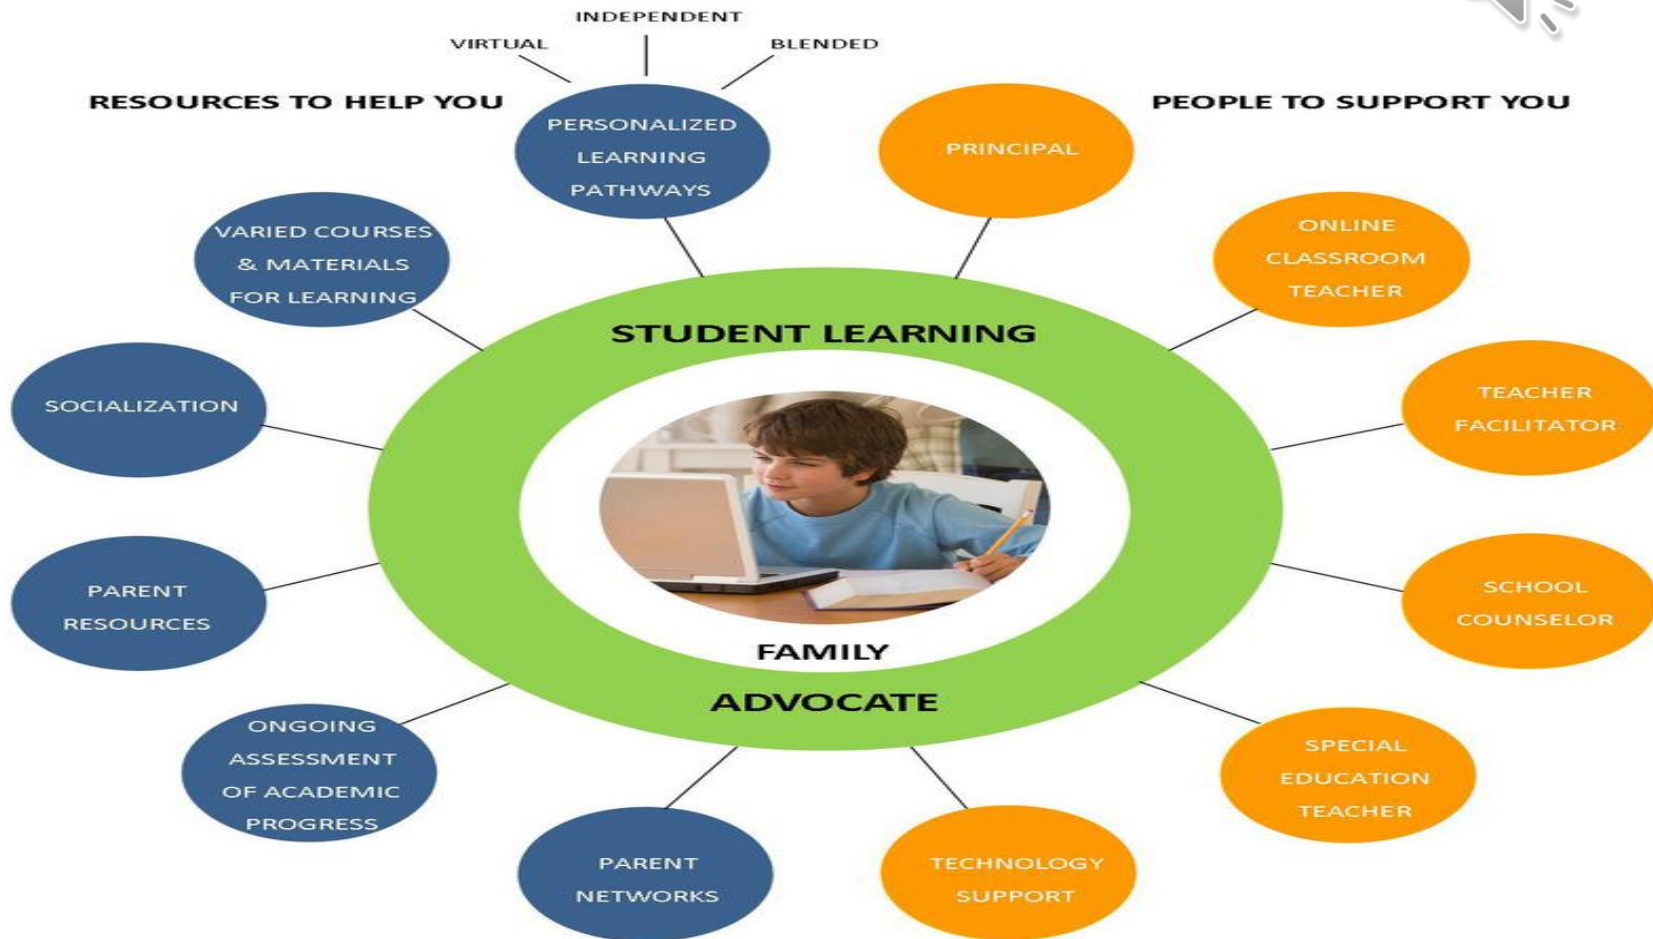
INDEPENDENT

VIRTUAL

BLENDED

RESOURCES TO HELP YOU

PERSONALIZED LEARNING PATHWAYS

PEOPLE TO SUPPORT YOU

PRINCIPAL

VARIED COURSES & MATERIALS FOR LEARNING

ONLINE CLASSROOM TEACHER

STUDENT LEARNING

SOCIALIZATION

TEACHER FACILITATOR

PARENT RESOURCES

SCHOOL COUNSELOR

FAMILY

ADVOCATE

ONGOING ASSESSMENT OF ACADEMIC PROGRESS

SPECIAL EDUCATION TEACHER

PARENT NETWORKS

TECHNOLOGY SUPPORT